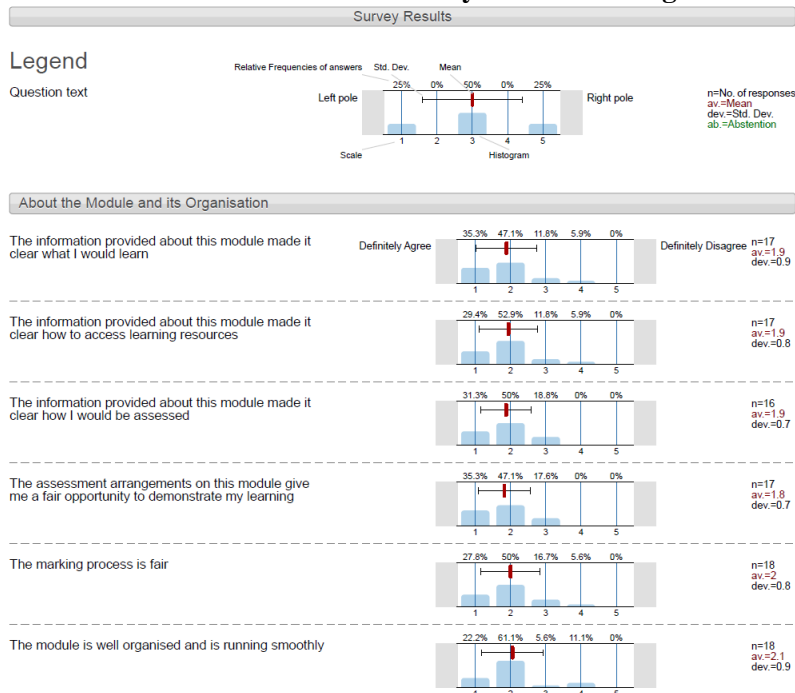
Survey Results

Legend

Question text

Relative Frequencies of answers Std. Dev. Mean

25% 0% 50% 0% 25%

Left pole

Right pole

1 2 3 4 5

Scale Histogram

n=No. of responses
av.=Mean
dev.=Std. Dev.
ab.=Abstention

About the Module and its Organisation

The information provided about this module made it clear what I would learn

Definitely Agree

35.3% 47.1% 11.8% 5.9% 0%

Definitely Disagree

1 2 3 4 5

n=17
av.=1.9
dev.=0.9

The information provided about this module made it clear how to access learning resources

29.4% 52.9% 11.8% 5.9% 0%

1 2 3 4 5

n=17
av.=1.9
dev.=0.8

The information provided about this module made it clear how I would be assessed

31.3% 50% 18.8% 0% 0%

1 2 3 4 5

n=16
av.=1.9
dev.=0.7

The assessment arrangements on this module give me a fair opportunity to demonstrate my learning

35.3% 47.1% 17.6% 0% 0%

1 2 3 4 5

n=17
av.=1.8
dev.=0.7

The marking process is fair

27.8% 50% 16.7% 5.6% 0%

1 2 3 4 5

n=18
av.=2
dev.=0.8

The module is well organised and is running smoothly

22.2% 61.1% 5.6% 11.1% 0%

n=18
av.=2.1
dev.=0.9